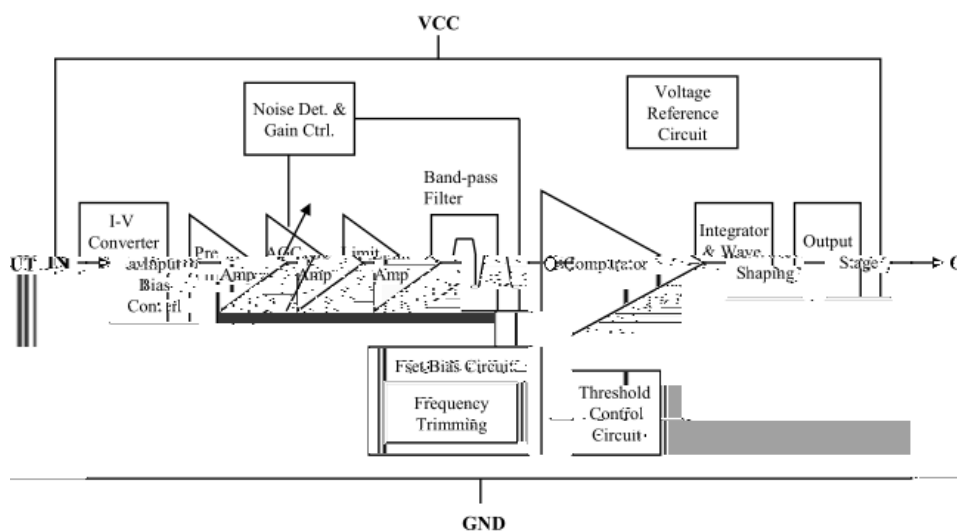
VCC

Noise Det. & Gain Ctrl.

Voltage Reference Circuit

Band-pass Filter

I-V Converter

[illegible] Bias Control

Pre Amp

AGC Amp

Limit Amp

Comparator

Integrator & Wave Shaping

Output Stage

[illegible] IN

Fset Bias Circuit

Frequency Trimming

Threshold Control Circuit

GND